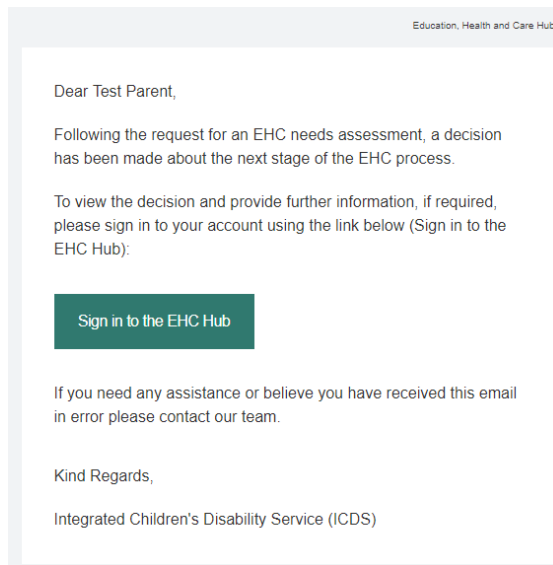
Education, Health and Care Hub

Dear Test Parent,

Following the request for an EHC needs assessment, a decision has been made about the next stage of the EHC process.

To view the decision and provide further information, if required, please sign in to your account using the link below (Sign in to the EHC Hub):

Sign in to the EHC Hub

If you need any assistance or believe you have received this email in error please contact our team.

Kind Regards,

Integrated Children's Disability Service (ICDS)